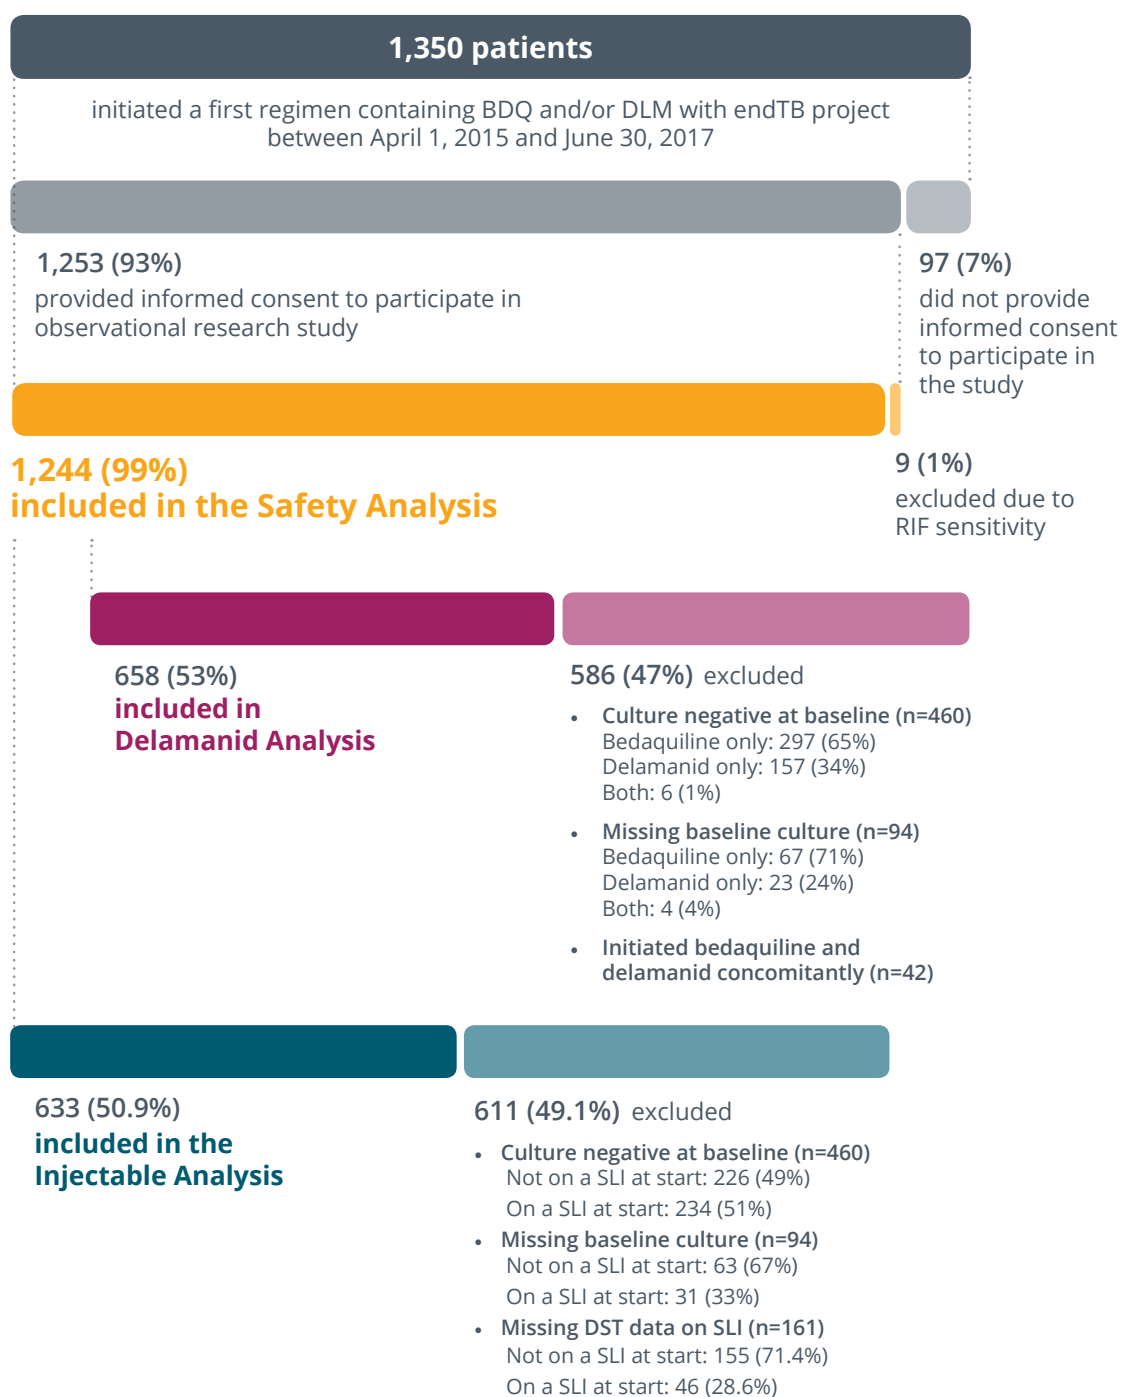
1,350 patients

initiated a first regimen containing BDQ and/or DLM with endTB project between April 1, 2015 and June 30, 2017

1,253 (93%)
provided informed consent to participate in observational research study

97 (7%)
did not provide informed consent to participate in the study

1,244 (99%)
included in the Safety Analysis

9 (1%)
excluded due to RIF sensitivity

658 (53%)
included in Delamanid Analysis

586 (47%) excluded

• Culture negative at baseline (n=460)
Bedaquiline only: 297 (65%)
Delamanid only: 157 (34%)
Both: 6 (1%)

• Missing baseline culture (n=94)
Bedaquiline only: 67 (71%)
Delamanid only: 23 (24%)
Both: 4 (4%)

• Initiated bedaquiline and delamanid concomitantly (n=42)

633 (50.9%)
included in the Injectable Analysis

611 (49.1%) excluded

• Culture negative at baseline (n=460)
Not on a SLI at start: 226 (49%)
On a SLI at start: 234 (51%)

• Missing baseline culture (n=94)
Not on a SLI at start: 63 (67%)
On a SLI at start: 31 (33%)

• Missing DST data on SLI (n=161)
Not on a SLI at start: 155 (71.4%)
On a SLI at start: 46 (28.6%)